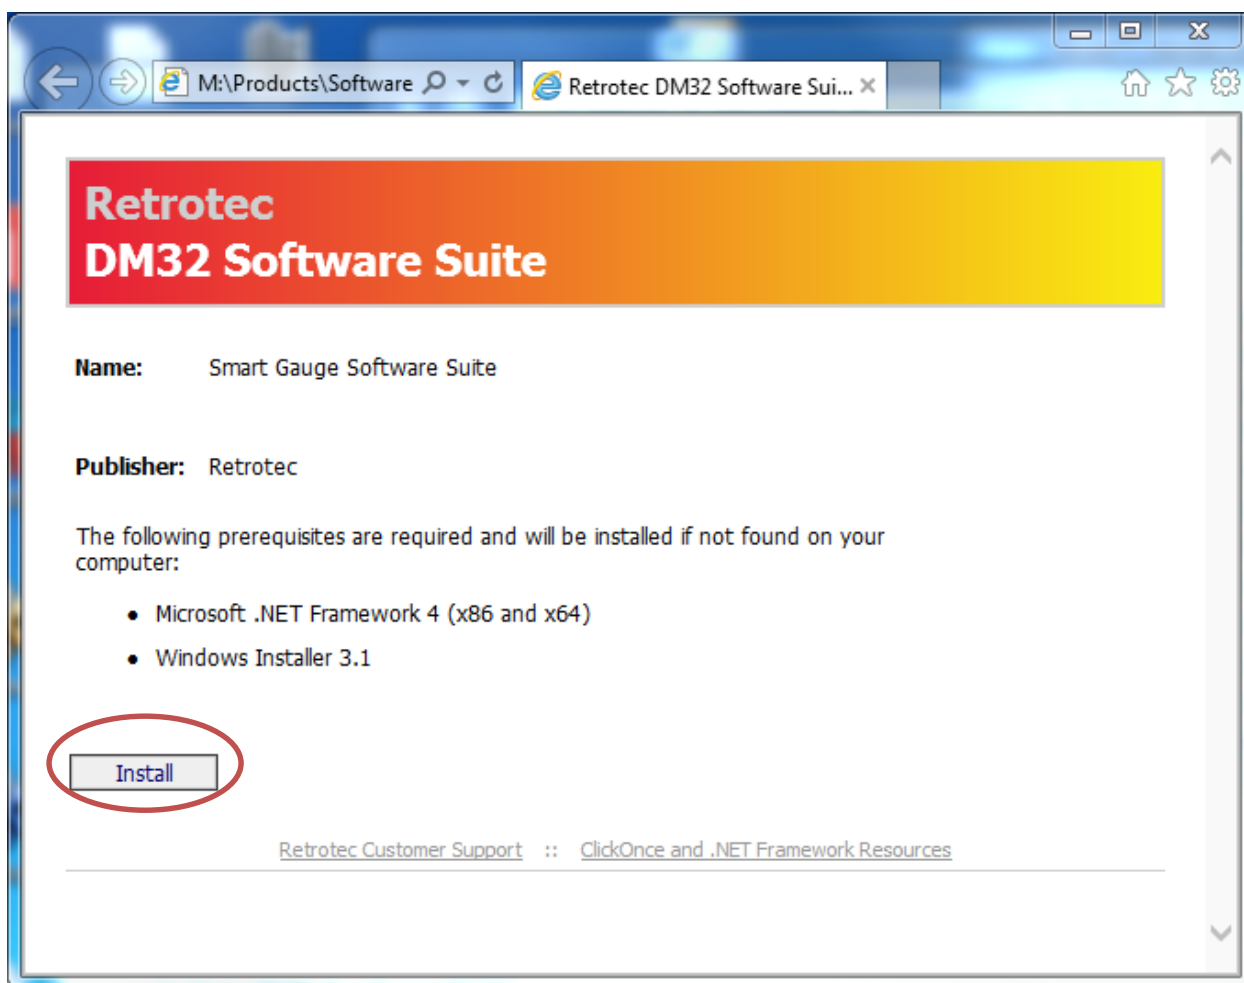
M:\Products\Software

Retrotec DM32 Software Sui...

Retrotec
DM32 Software Suite

Name: Smart Gauge Software Suite

Publisher: Retrotec

The following prerequisites are required and will be installed if not found on your computer:

- Microsoft .NET Framework 4 (x86 and x64)
- Windows Installer 3.1

Install

Retrotec Customer Support :: ClickOnce and .NET Framework Resources